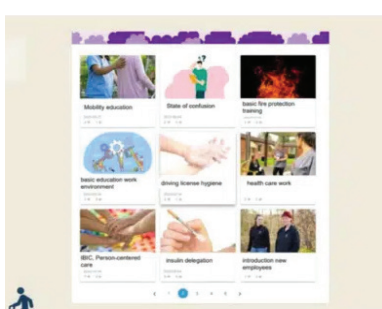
Mobility education

State of confusion

basic fire protection training

basic education work environment

driving license hygiene

health care work

IBIC, Person-centered care

insulin delegation

introduction new employees

‹ 1 2 3 4 5 ›